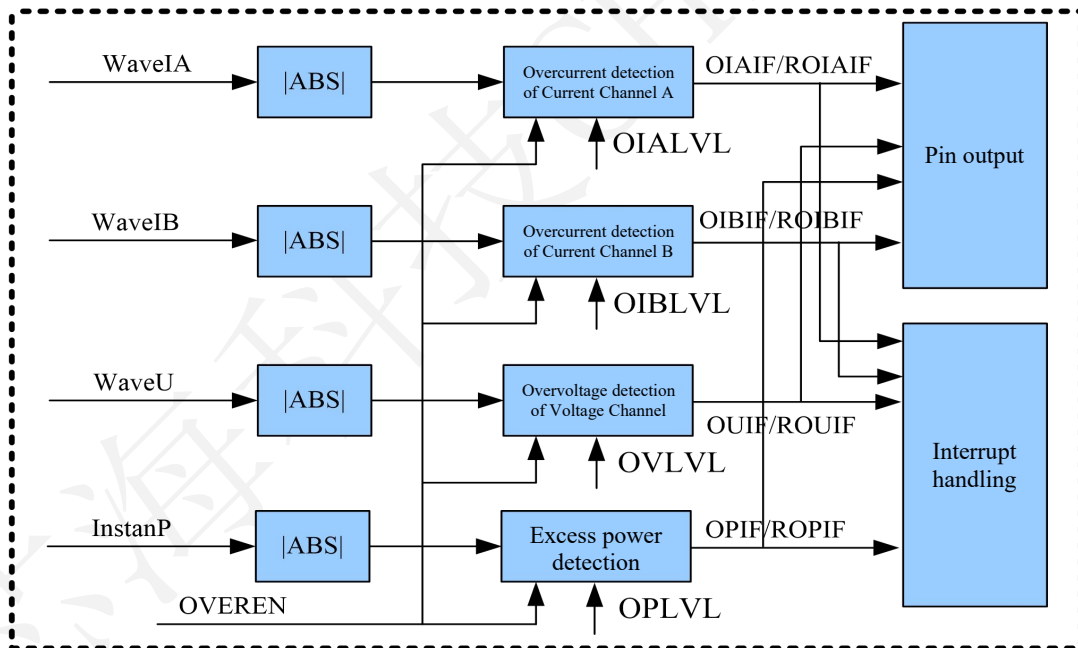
WaveIA

|ABS|

Overcurrent detection of Current Channel A

OIAIF/ROIAIF

OIALVL

WaveIB

|ABS|

Overcurrent detection of Current Channel B

OIBIF/ROIBIF

OIBLVL

Pin output

WaveU

|ABS|

Overvoltage detection of Voltage Channel

OUIF/ROUIF

OVLVL

Interrupt handling

InstanP

|ABS|

Excess power detection

OPIF/ROPIF

OVEREN

OPLVL